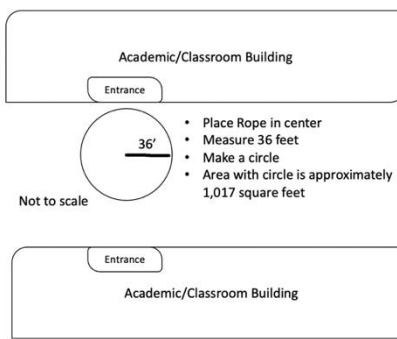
Academic/Classroom Building

Entrance

36'

- Place Rope in center
- Measure 36 feet
- Make a circle
- Area with circle is approximately 1,017 square feet

Not to scale

Entrance

Academic/Classroom Building